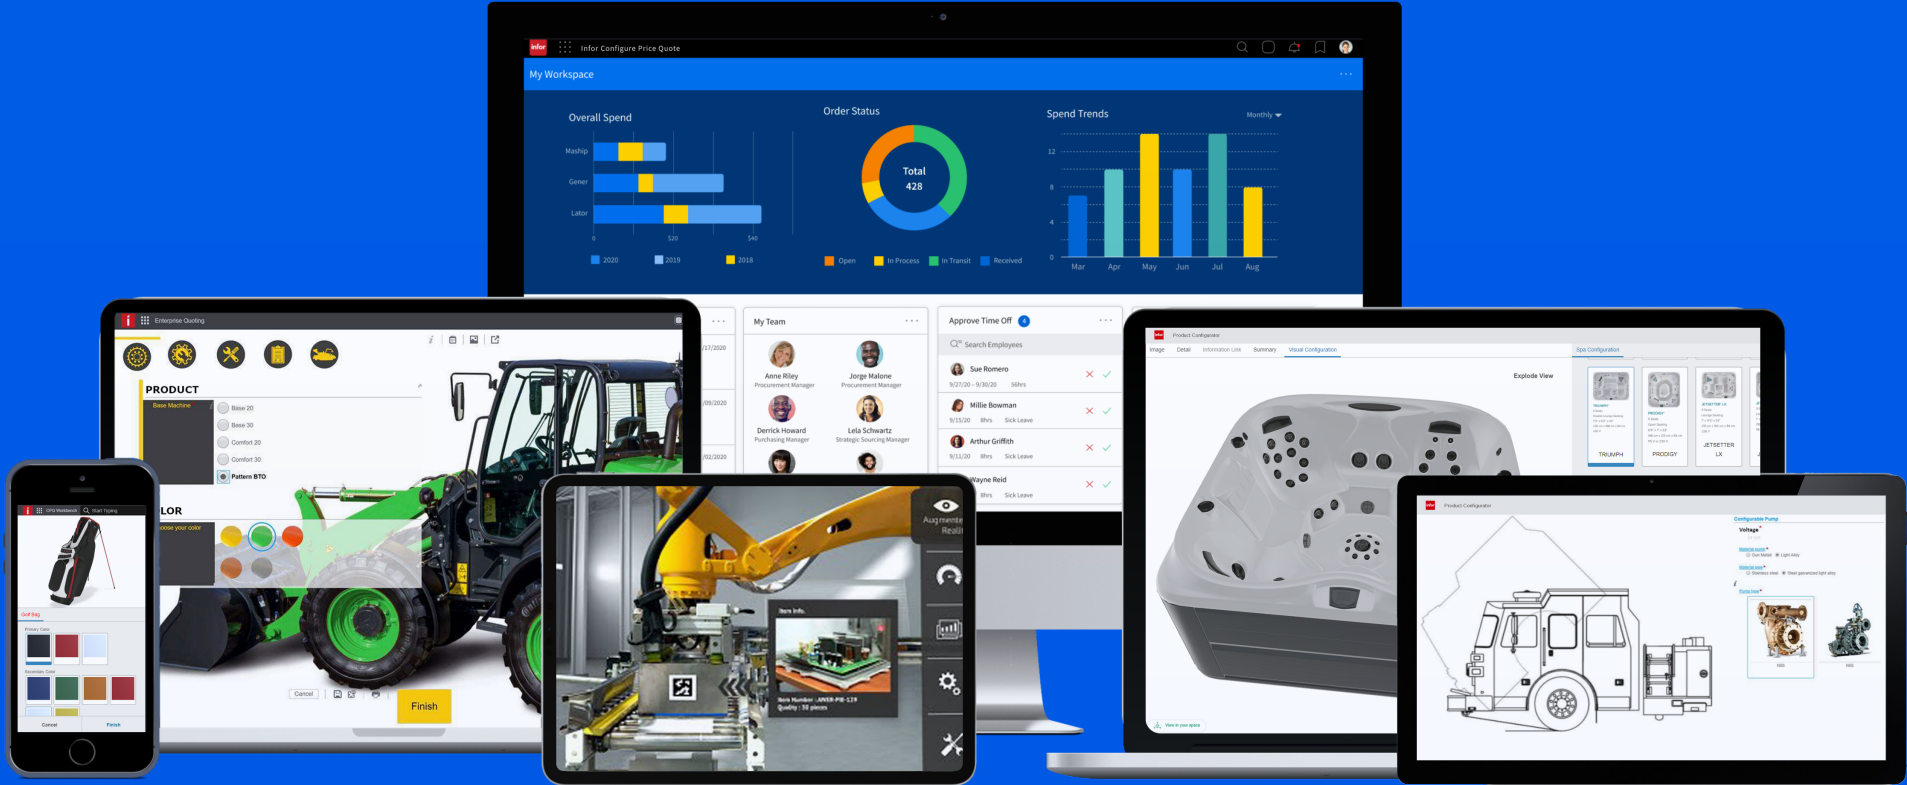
infor Infor Configure Price Quote

My Workspace

Overall Spend

Maship
Gener
Lator

0 $20 $40

2020 2019 2018

Order Status

Total
428

Open In Process In Transit Received

Spend Trends

Monthly

12
8
4
0

Mar Apr May Jun Jul Aug

My Team

Anne Riley
Procurement Manager

Jorge Malone
Procurement Manager

Derrick Howard
Purchasing Manager

Lela Schwartz
Strategic Sourcing Manager

Approve Time Off 4

Search Employees

Sue Romero
9/27/20 – 9/30/20 56hrs

Millie Bowman
9/15/20 8hrs Sick Leave

Arthur Griffith
9/11/20 8hrs Sick Leave

Wayne Reid
8hrs Sick Leave

/17/2020
/09/2020
/02/2020

Enterprise Quoting

PRODUCT

Base Machine

Base 20
Base 30
Comfort 20
Comfort 30
Pattern BTO

LOR
oose your color

Cancel

Finish

CPQ Workbook Start Typing

Golf Bag

Primary Color

Secondary Color

Cancel Finish

Augmente Reali

Item Info.

Item Number : ANER-PB-129
Quality : 50 pieces

Product Configurator

Image Detail Information Link Summary Visual Configuration

Spa Configuration

Explode View

TRIUMPH
PRODIGY
JETSETTER LX

View in your space

Product Configurator

Configurable Pump

Voltage

Material pump
Gun Metal Light alloy

Material pipe
Stainless steel Steel galvanized light alloy

Pump type